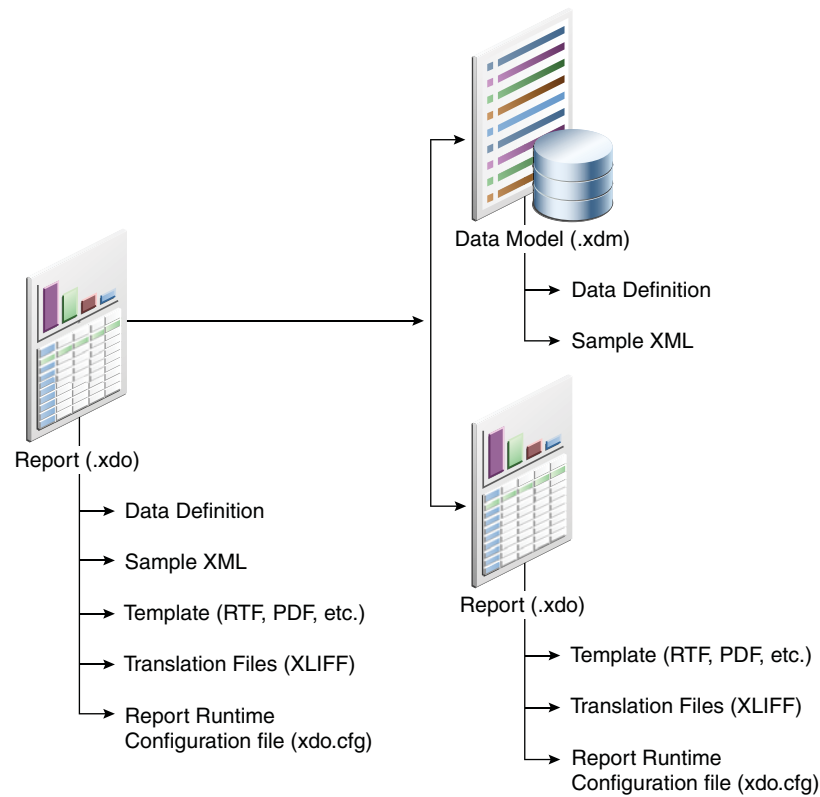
Report (.xdo)

Data Definition

Sample XML

Template (RTF, PDF, etc.)

Translation Files (XLIFF)

Report Runtime Configuration file (xdo.cfg)

Data Model (.xdm)

Data Definition

Sample XML

Report (.xdo)

Template (RTF, PDF, etc.)

Translation Files (XLIFF)

Report Runtime Configuration file (xdo.cfg)